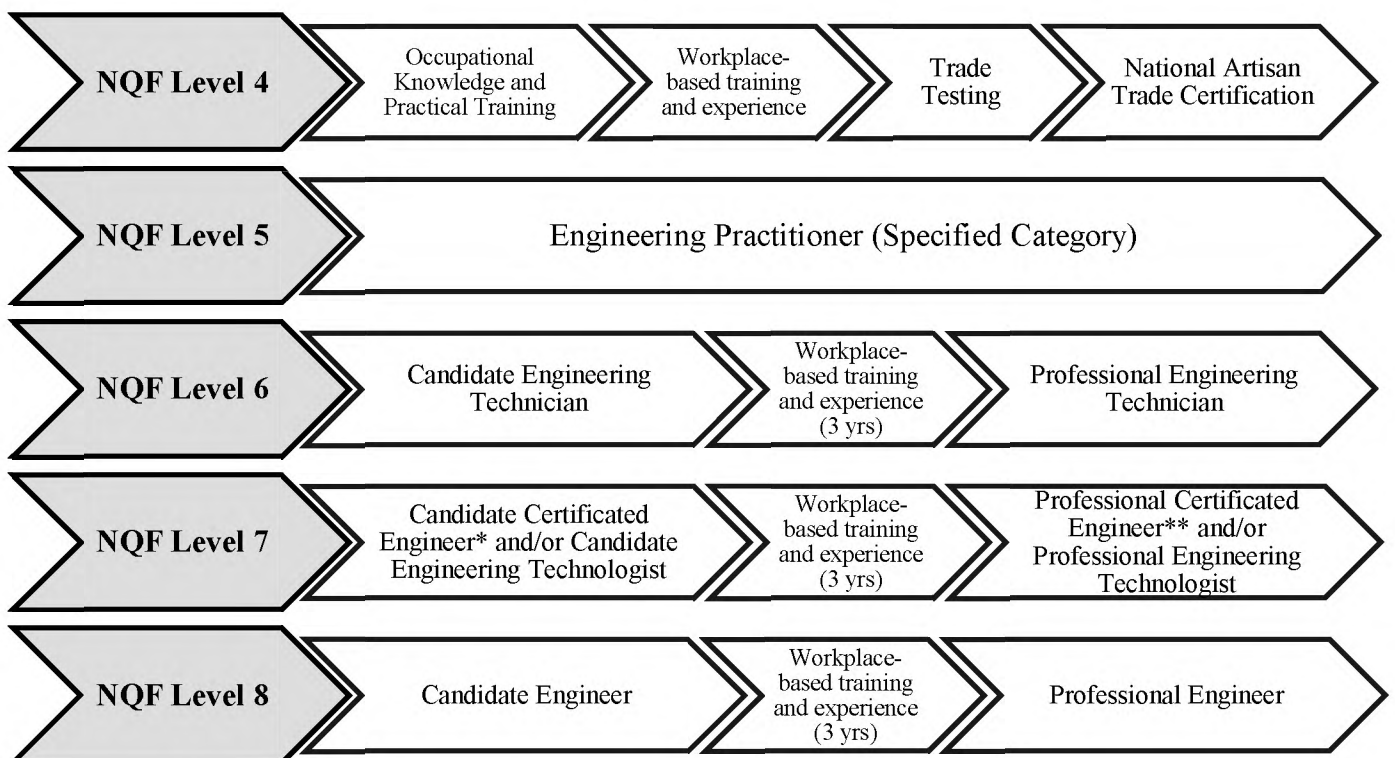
NQF Level 4

Occupational Knowledge and Practical Training

Workplace-based training and experience

Trade Testing

National Artisan Trade Certification

NQF Level 5

Engineering Practitioner (Specified Category)

NQF Level 6

Candidate Engineering Technician

Workplace-based training and experience (3 yrs)

Professional Engineering Technician

NQF Level 7

Candidate Certificated Engineer* and/or Candidate Engineering Technologist

Workplace-based training and experience (3 yrs)

Professional Certificated Engineer** and/or Professional Engineering Technologist

NQF Level 8

Candidate Engineer

Workplace-based training and experience (3 yrs)

Professional Engineer